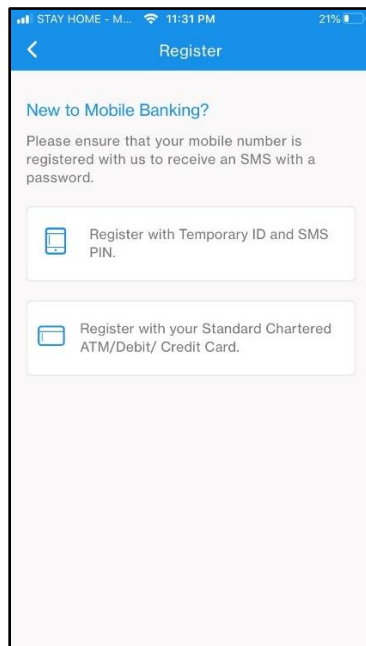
STAY HOME - M... 11:31 PM 21%

Register

New to Mobile Banking?

Please ensure that your mobile number is registered with us to receive an SMS with a password.

Register with Temporary ID and SMS PIN.

Register with your Standard Chartered ATM/Debit/ Credit Card.